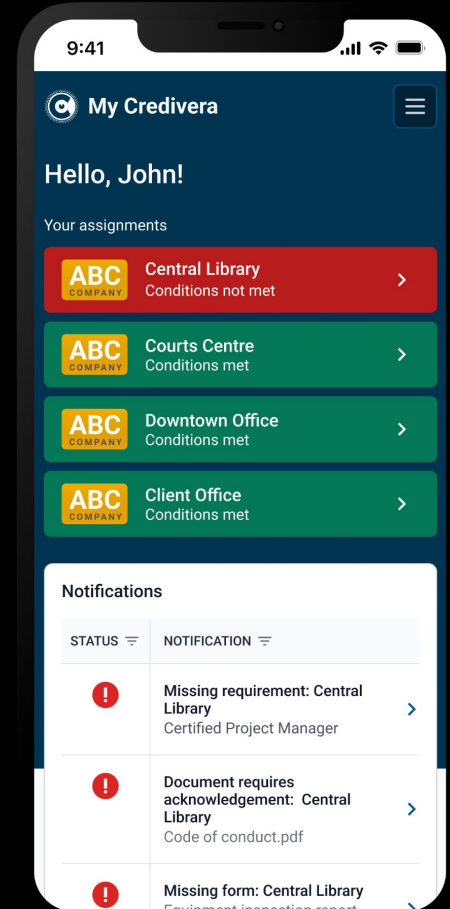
9:41

My Credivera

Hello, John!

Your assignments

ABC COMPANY Central Library
Conditions not met

ABC COMPANY Courts Centre
Conditions met

ABC COMPANY Downtown Office
Conditions met

ABC COMPANY Client Office
Conditions met

Notifications

| STATUS | NOTIFICATION |
|---|---|
| ! | Missing requirement: Central Library<br>Certified Project Manager |
| ! | Document requires acknowledgement: Central Library<br>Code of conduct.pdf |
| ! | Missing form: Central Library<br>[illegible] |